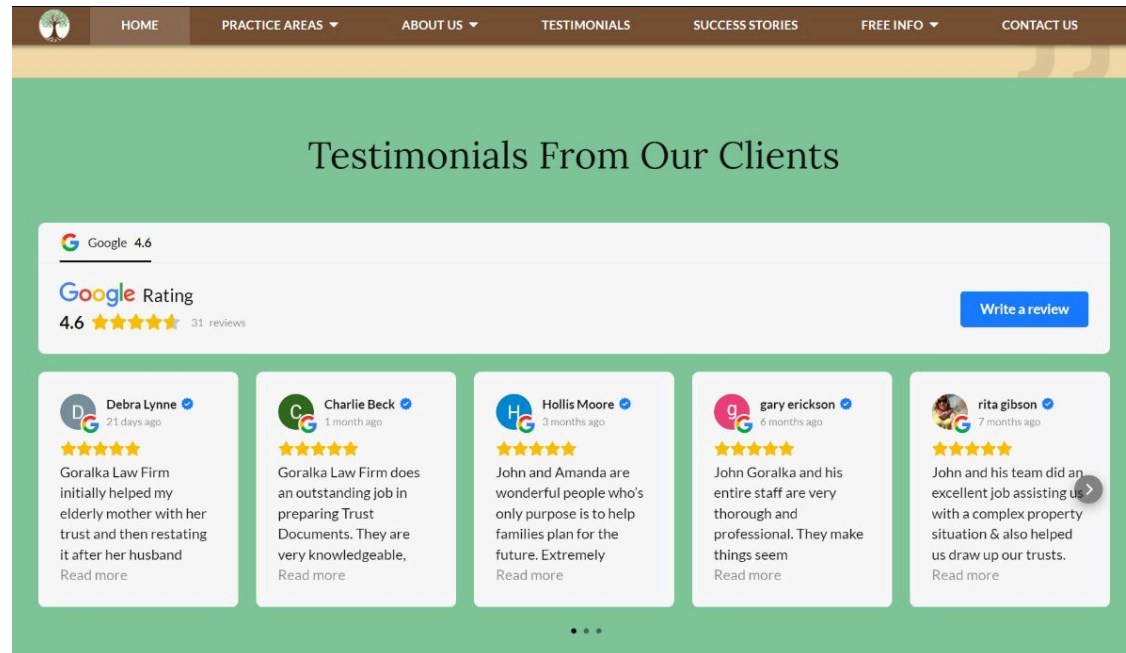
HOME PRACTICE AREAS ABOUT US TESTIMONIALS SUCCESS STORIES FREE INFO CONTACT US

Testimonials From Our Clients

Google 4.6

Google Rating
4.6 31 reviews

Write a review

D
Debra Lynne
21 days ago
Goralka Law Firm initially helped my elderly mother with her trust and then restating it after her husband
Read more

C
Charlie Beck
1 month ago
Goralka Law Firm does an outstanding job in preparing Trust Documents. They are very knowledgeable,
Read more

H
Hollis Moore
3 months ago
John and Amanda are wonderful people who's only purpose is to help families plan for the future. Extremely
Read more

g
gary erickson
6 months ago
John Goralka and his entire staff are very thorough and professional. They make things seem
Read more

rita gibson
7 months ago
John and his team did an excellent job assisting us with a complex property situation & also helped us draw up our trusts.
Read more